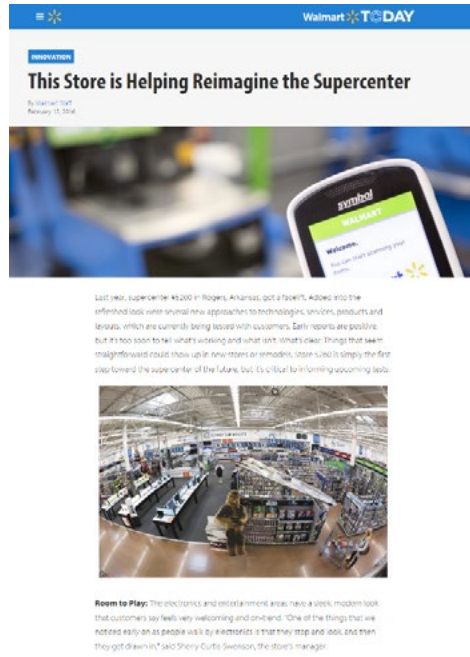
Walmart TODAY

INNOVATION

This Store is Helping Reimagine the Supercenter

By Walmart Staff
February 17, 2016

symbol
WALMART
Welcome.
You can start scanning your items.

Last year, supercenter #5260 in Rogers, Arkansas, got a facelift. Added into the refreshed look were several new approaches to technologies, services, products and layouts, which are currently being tested with customers. Early reports are positive, but it's too soon to tell what's working and what isn't. What's clear: Things that seem straightforward could show up in new stores or remodels. Store 5260 is simply the first step toward the supercenter of the future, but it's critical to informing upcoming tests.

Room to Play: The electronics and entertainment areas have a sleek, modern look that customers say feels very welcoming and on-trend. "One of the things that we noticed early on as people walk by electronics is that they stop and look, and then they get drawn in," said Sherry Curtis Swenson, the store's manager.